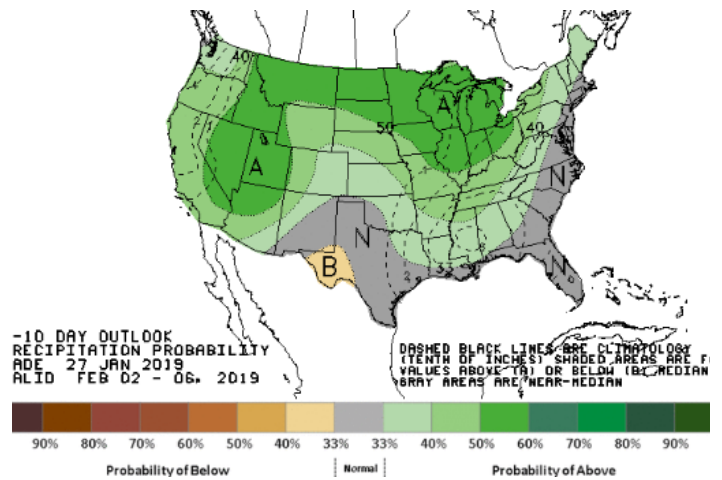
40
A
A
50
40
N
A
N
B
N
2
5
N

-10 DAY OUTLOOK
RECIPITATION PROBABILITY
ADE 27 JAN 2019
ALID FEB 02 - 06, 2019

DASHED BLACK LINES ARE CLIMATOLOGY (TENTH OF INCHES) SHADED AREAS ARE F VALUES ABOVE (A) OR BELOW (B) MEDIAN GRAY AREAS ARE NEAR-MEDIAN

90% 80% 70% 60% 50% 40% 33% 33% 40% 50% 60% 70% 80% 90%

Probability of Below | Normal | Probability of Above